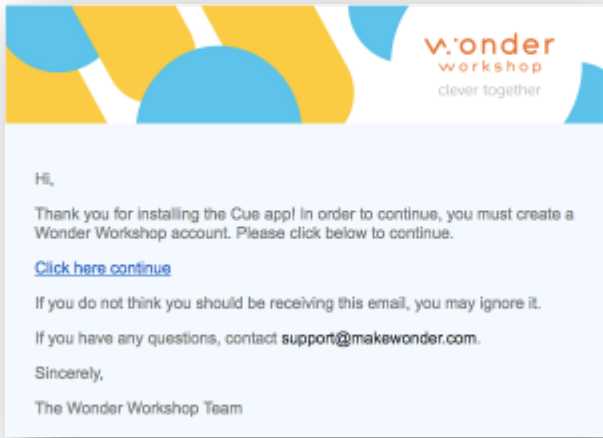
wonder
workshop
clever together

Hi,

Thank you for installing the Cue app! In order to continue, you must create a Wonder Workshop account. Please click below to continue.

Click here continue

If you do not think you should be receiving this email, you may ignore it.

If you have any questions, contact support@makewonder.com.

Sincerely,

The Wonder Workshop Team